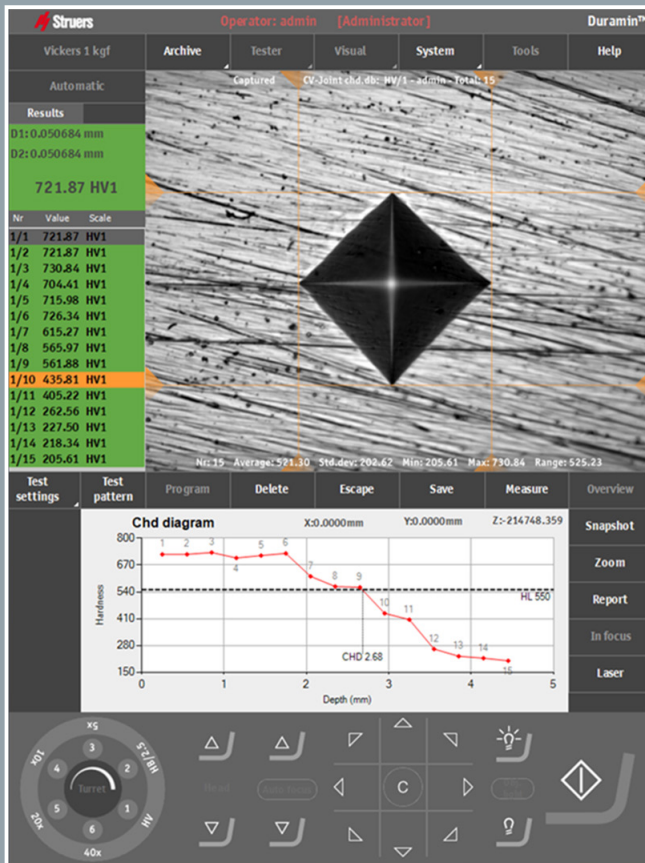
Struers Operator: admin [Administrator] Duramin™

Vickers 1 kgf | Archive | Tester | Visual | System | Tools | Help

Automatic

Results

D1: 0.050684 mm
D2: 0.050684 mm

721.87 HV1

| Nr | Value | Scale |
|---|---|---|
| 1/1 | 721.87 | HV1 |
| 1/2 | 721.87 | HV1 |
| 1/3 | 730.84 | HV1 |
| 1/4 | 704.41 | HV1 |
| 1/5 | 715.98 | HV1 |
| 1/6 | 726.34 | HV1 |
| 1/7 | 615.27 | HV1 |
| 1/8 | 565.97 | HV1 |
| 1/9 | 561.88 | HV1 |
| 1/10 | 435.81 | HV1 |
| 1/11 | 405.22 | HV1 |
| 1/12 | 262.56 | HV1 |
| 1/13 | 227.50 | HV1 |
| 1/14 | 218.34 | HV1 |
| 1/15 | 205.61 | HV1 |

Captured CV-Joint chd.db: HV/1 - admin - Total: 15

Nr: 15 Average: 521.30 Std.dev: 202.62 Min: 205.61 Max: 730.84 Range: 525.23

Test settings | Test pattern | Program | Delete | Escape | Save | Measure | Overview

Chd diagram X:0.0000mm Y:0.0000mm Z:-214748.359

800 670 540 410 280 150
Hardness
1 2 3 4 5 6 7 8 9 10 11 12 13 14 15
HL 550
CHD 2.68
0 1 2 3 4 5
Depth (mm)

Snapshot
Zoom
Report
In focus
Laser

Turret
1 2 3 4 5 6
x5 HB/2.5 HV 40x 20x 10X
Read Auto focus
C